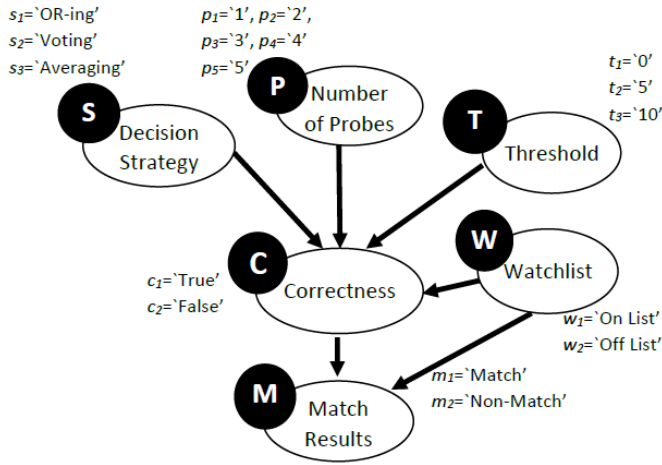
$s_1$=`OR-ing'
$s_2$=`Voting'
$s_3$=`Averaging'

$p_1$=`1', $p_2$=`2',
$p_3$=`3', $p_4$=`4'
$p_5$=`5'

$t_1$=`0'
$t_2$=`5'
$t_3$=`10'

S
Decision Strategy

P
Number of Probes

T
Threshold

C
Correctness

$c_1$=`True'
$c_2$=`False'

W
Watchlist

$w_1$=`On List'
$w_2$=`Off List'

M
Match Results

$m_1$=`Match'
$m_2$=`Non-Match'